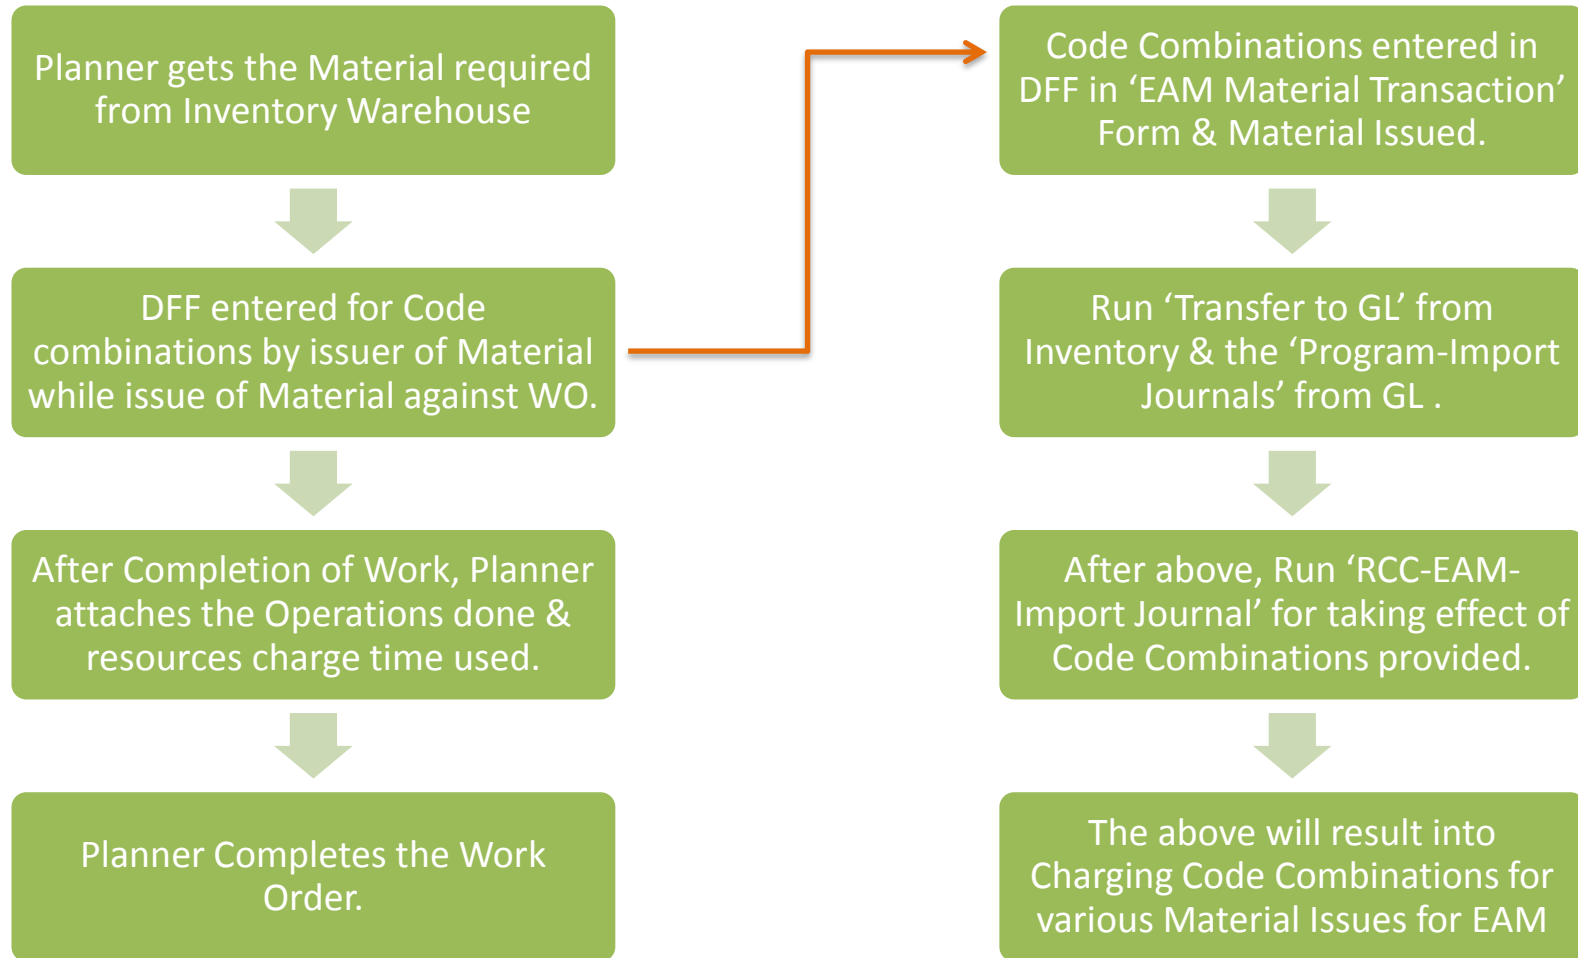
Planner gets the Material required from Inventory Warehouse

DFF entered for Code combinations by issuer of Material while issue of Material against WO.

After Completion of Work, Planner attaches the Operations done & resources charge time used.

Planner Completes the Work Order.

Code Combinations entered in DFF in ‘EAM Material Transaction’ Form & Material Issued.

Run ‘Transfer to GL’ from Inventory & the ‘Program-Import Journals’ from GL .

After above, Run ‘RCC-EAM-Import Journal’ for taking effect of Code Combinations provided.

The above will result into Charging Code Combinations for various Material Issues for EAM